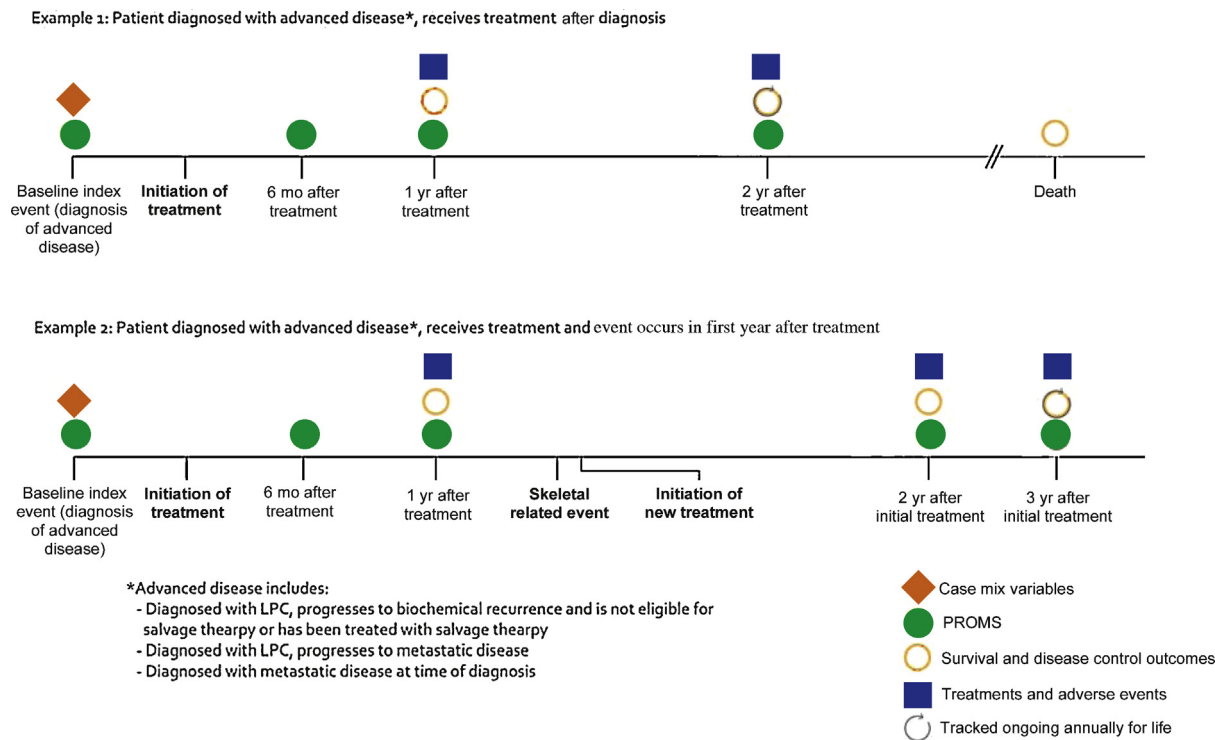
Example 1: Patient diagnosed with advanced disease*, receives treatment after diagnosis

Baseline index event (diagnosis of advanced disease)

Initiation of treatment

6 mo after treatment

1 yr after treatment

2 yr after treatment

Death

Example 2: Patient diagnosed with advanced disease*, receives treatment and event occurs in first year after treatment

Baseline index event (diagnosis of advanced disease)

Initiation of treatment

6 mo after treatment

1 yr after treatment

Skeletal related event

Initiation of new treatment

2 yr after initial treatment

3 yr after initial treatment

*Advanced disease includes:
- Diagnosed with LPC, progresses to biochemical recurrence and is not eligible for salvage thearpy or has been treated with salvage thearpy
- Diagnosed with LPC, progresses to metastatic disease
- Diagnosed with metastatic disease at time of diagnosis

Case mix variables

PROMS

Survival and disease control outcomes

Treatments and adverse events

Tracked ongoing annually for life